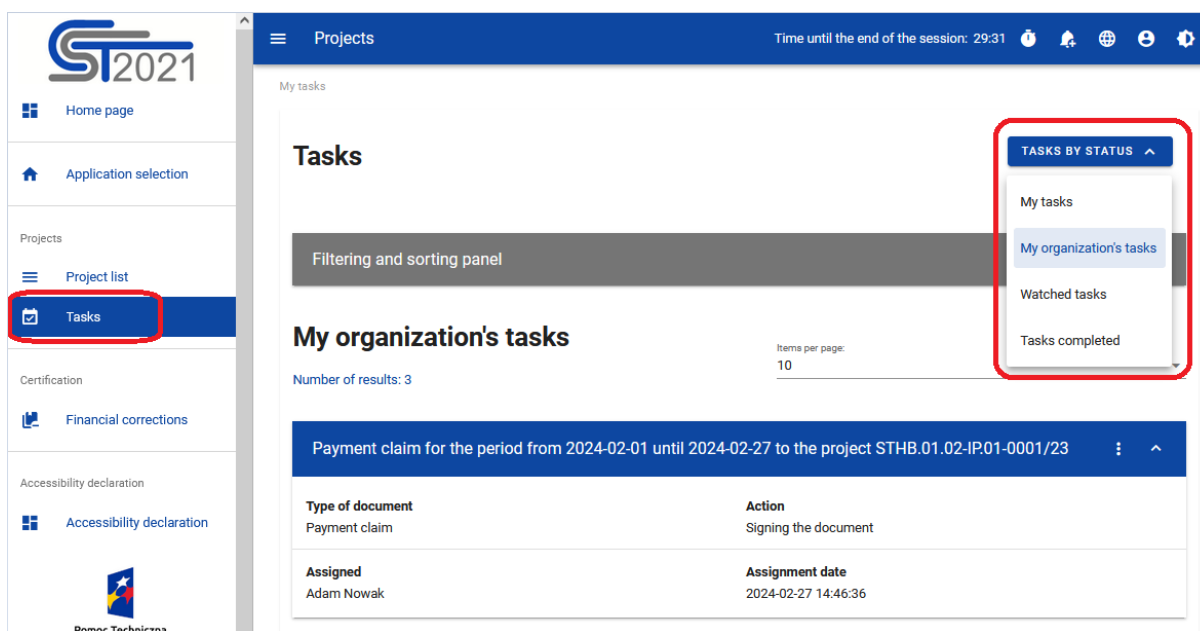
ST2021

Home page

Application selection

Projects

Project list

Tasks

Certification

Financial corrections

Accessibility declaration

Accessibility declaration

Pomoc Techniczna

Projects

Time until the end of the session: 29:31

My tasks

Tasks

TASKS BY STATUS

My tasks

My organization's tasks

Watched tasks

Tasks completed

Filtering and sorting panel

My organization's tasks

Number of results: 3

Items per page:
10

Payment claim for the period from 2024-02-01 until 2024-02-27 to the project STHB.01.02-IP.01-0001/23

Type of document
Payment claim

Action
Signing the document

Assigned
Adam Nowak

Assignment date
2024-02-27 14:46:36